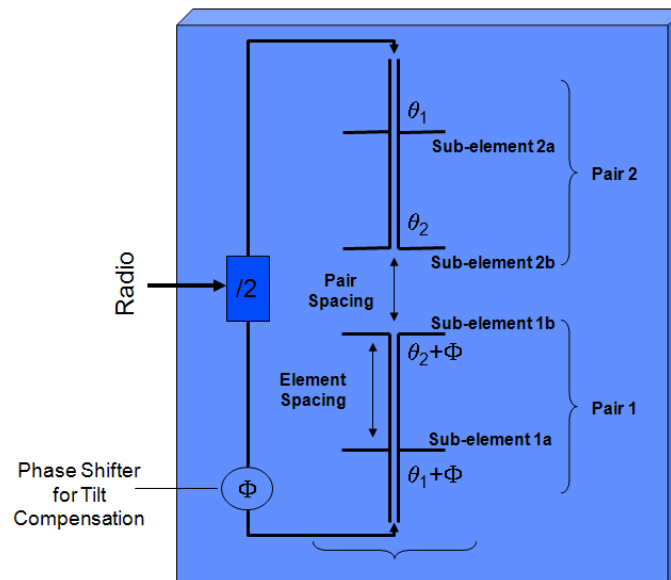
$\theta_1$

Sub-element 2a

Pair 2

$\theta_2$

Sub-element 2b

Radio

/2

Pair Spacing

Sub-element 1b

$\theta_2+\Phi$

Element Spacing

Pair 1

Sub-element 1a

$\theta_1+\Phi$

Phase Shifter for Tilt Compensation

$\Phi$